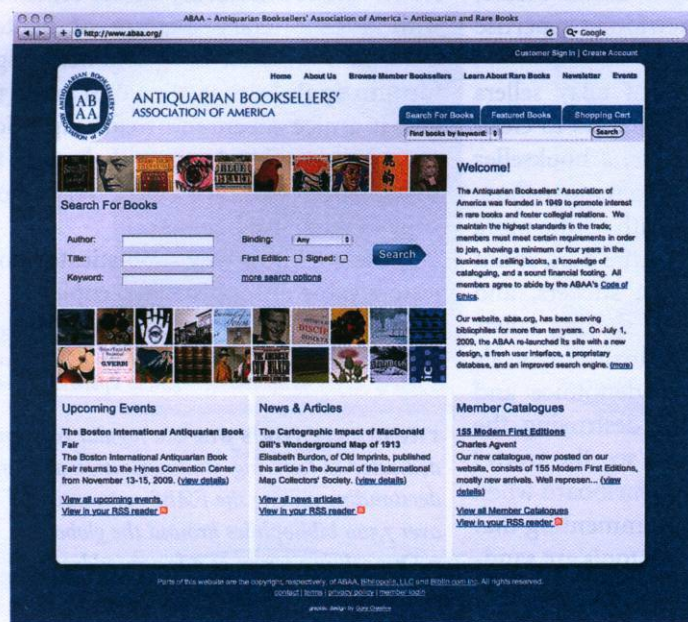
ABAA – Antiquarian Booksellers' Association of America – Antiquarian and Rare Books

http://www.abaa.org/

Q- Google

Customer Sign In | Create Account

Home About Us Browse Member Booksellers Learn About Rare Books Newsletter Events

AB AA ANTIQUARIAN BOOKSELLERS' ASSOCIATION OF AMERICA

ANTIQUARIAN BOOKSELLERS' ASSOCIATION OF AMERICA

Search For Books Featured Books Shopping Cart

Find books by keyword: Search

Search For Books

Author:
Title:
Keyword:

Binding: Any
First Edition: ☐ Signed: ☐
more search options

Search

Welcome!

The Antiquarian Booksellers' Association of America was founded in 1949 to promote interest in rare books and foster collegial relations. We maintain the highest standards in the trade; members must meet certain requirements in order to join, showing a minimum of four years in the business of selling books, a knowledge of cataloguing, and a sound financial footing. All members agree to abide by the ABAA's Code of Ethics.

Our website, abaa.org, has been serving bibliophiles for more than ten years. On July 1, 2009, the ABAA re-launched its site with a new design, a fresh user interface, a proprietary database, and an improved search engine. (more)

Upcoming Events

The Boston International Antiquarian Book Fair
The Boston International Antiquarian Book Fair returns to the Hynes Convention Center from November 13-15, 2009. (view details)

View all upcoming events.
View in your RSS reader

News & Articles

The Cartographic Impact of MacDonald Gill's Wonderground Map of 1913
Elisabeth Burdon, of Old Imprints, published this article in the Journal of the International Map Collectors' Society. (view details)

View all news articles.
View in your RSS reader

Member Catalogues

155 Modern First Editions
Charles Agvent
Our new catalogue, now posted on our website, consists of 155 Modern First Editions, mostly new arrivals. Well represen... (view details)

View all Member Catalogues
View in your RSS reader

Parts of this website are the copyright, respectively, of ABAA, Bibliopolis, LLC and Biblio.com Inc. All rights reserved.
contact | terms | privacy policy | member login

graphic design by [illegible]